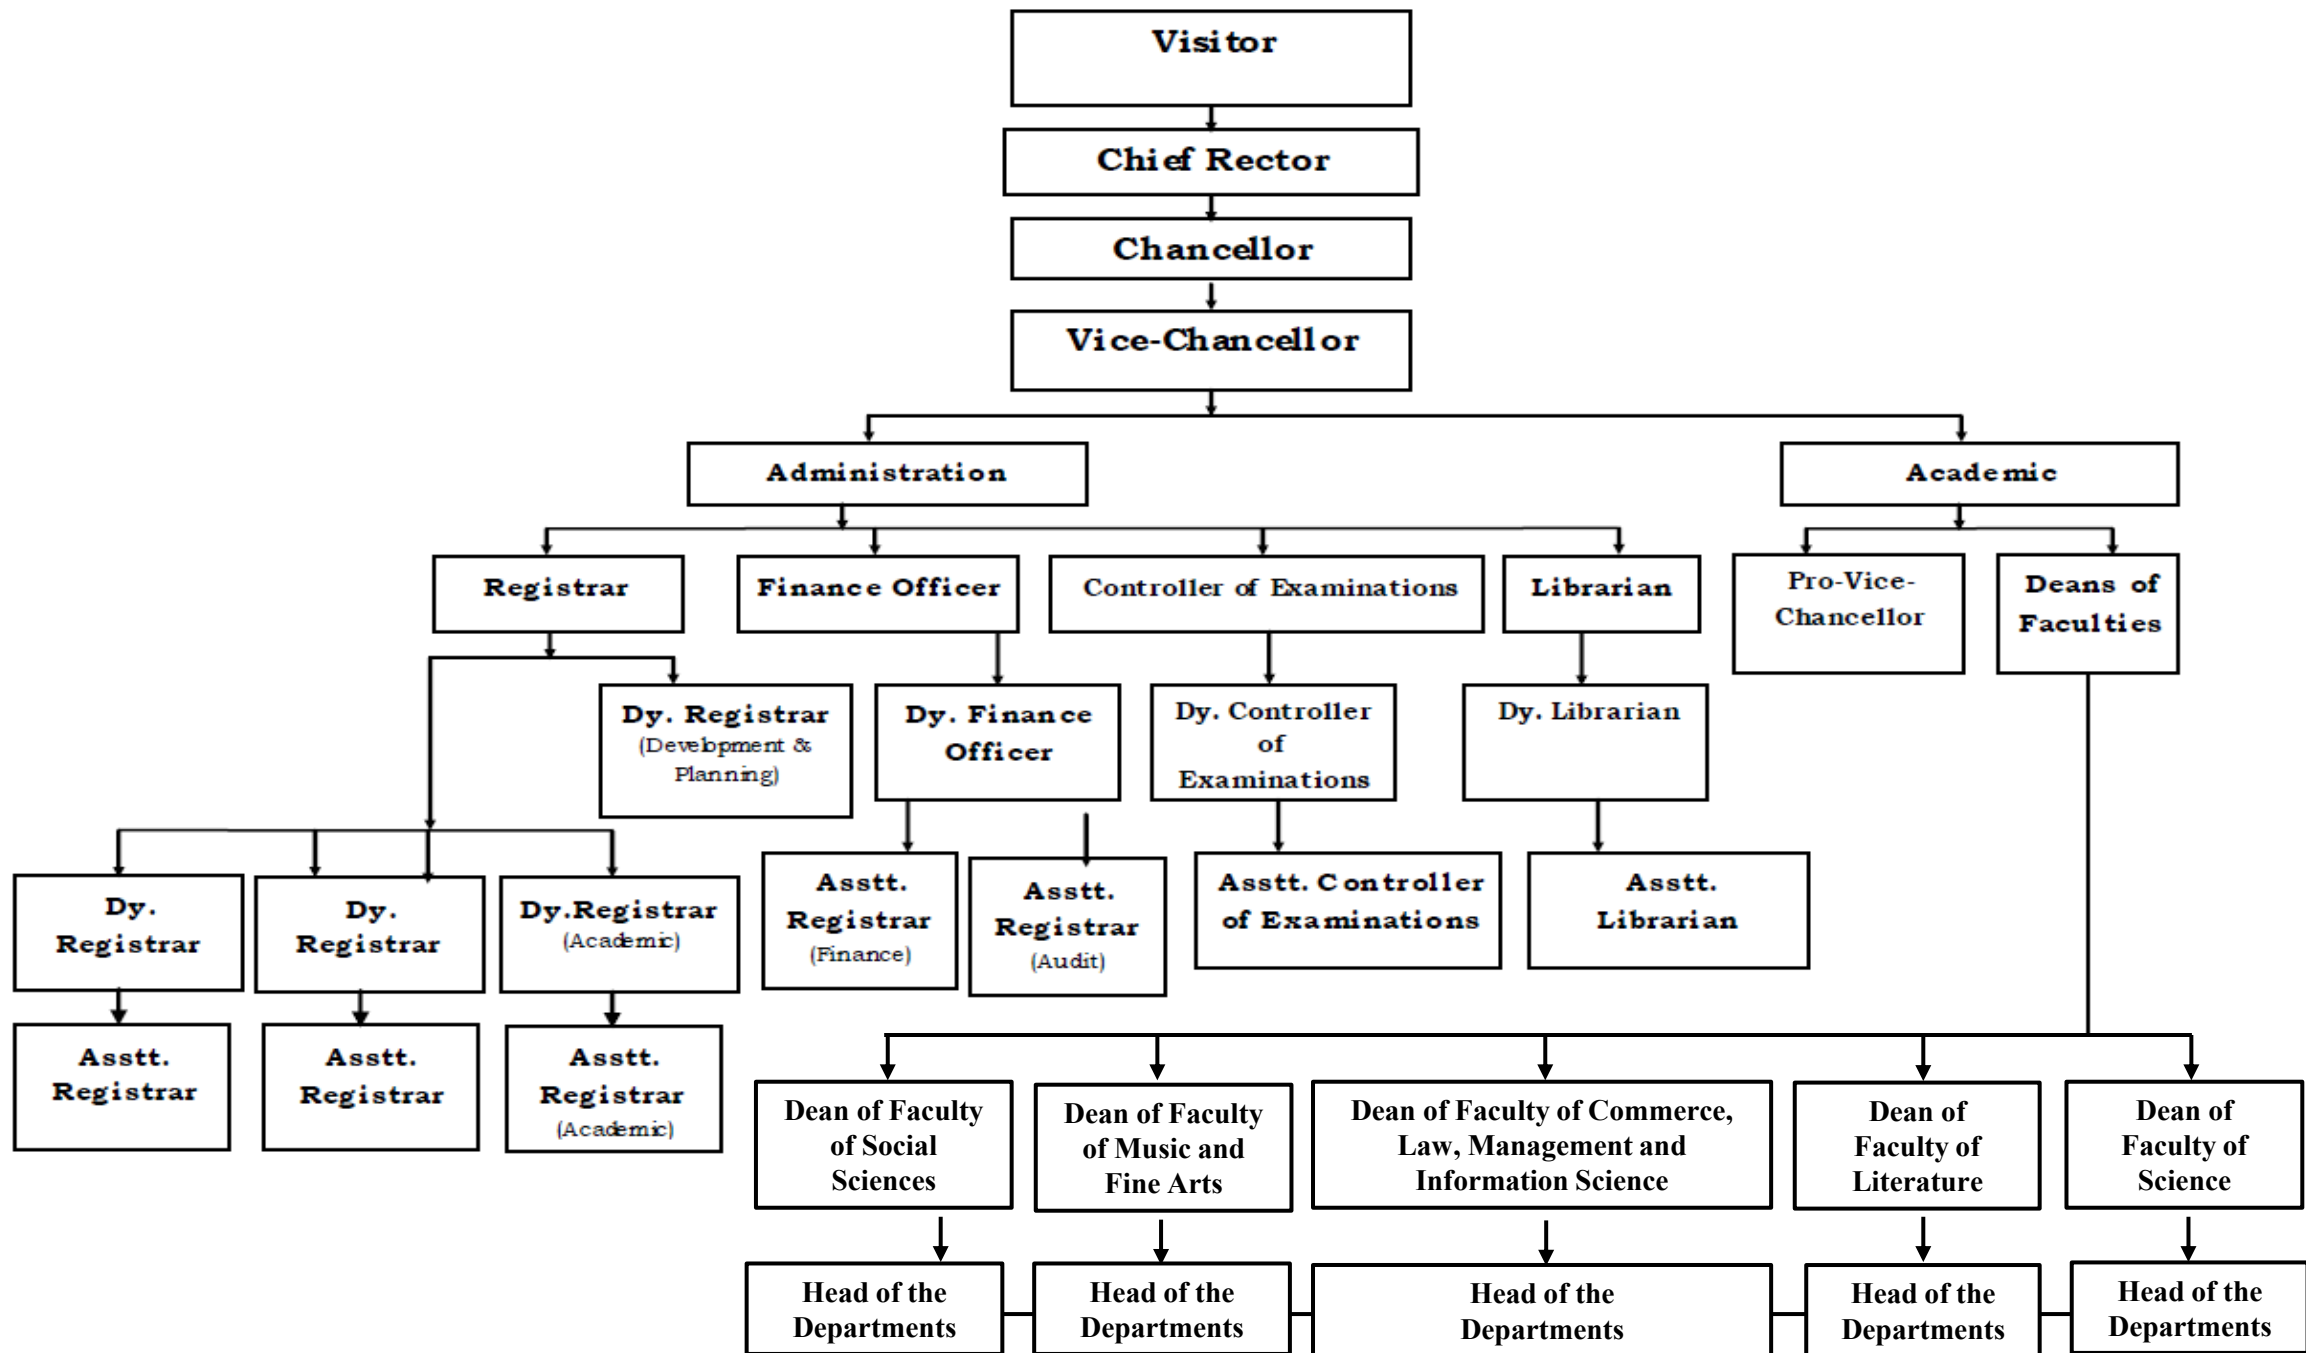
Visitor

Chief Rector

Chancellor

Vice-Chancellor

Administration

Academic

Registrar

Finance Officer

Controller of Examinations

Librarian

Pro-Vice-Chancellor

Deans of Faculties

Dy. Registrar (Development & Planning)

Dy. Finance Officer

Dy. Controller of Examinations

Dy. Librarian

Dy. Registrar

Dy. Registrar

Dy.Registrar (Academic)

Asstt. Registrar (Finance)

Asstt. Registrar (Audit)

Asstt. Controller of Examinations

Asstt. Librarian

Asstt. Registrar

Asstt. Registrar

Asstt. Registrar (Academic)

Dean of Faculty of Social Sciences

Dean of Faculty of Music and Fine Arts

Dean of Faculty of Commerce, Law, Management and Information Science

Dean of Faculty of Literature

Dean of Faculty of Science

Head of the Departments

Head of the Departments

Head of the Departments

Head of the Departments

Head of the Departments